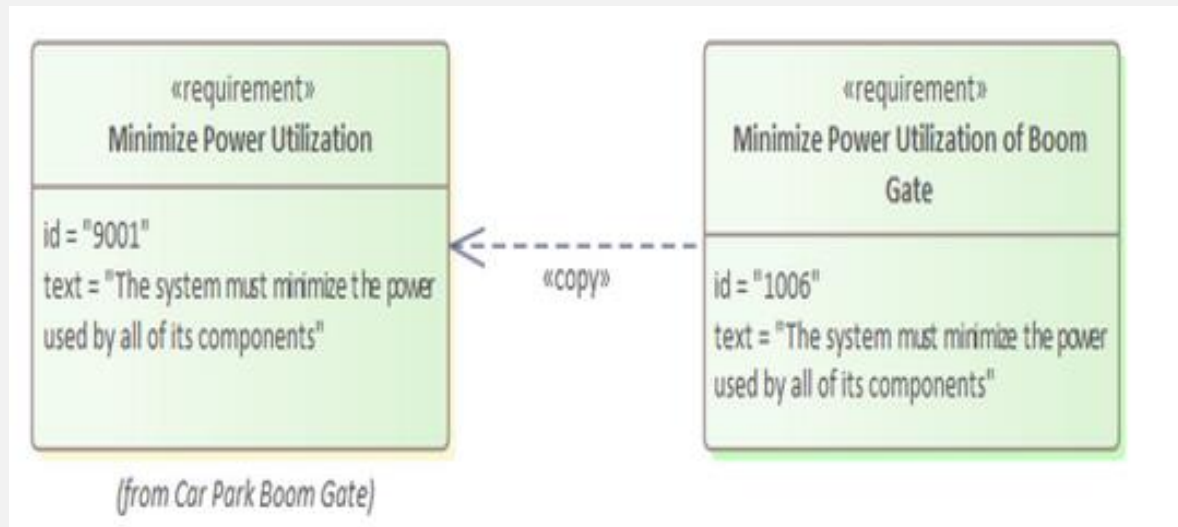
«requirement»
Minimize Power Utilization

id = "9001"
text = "The system must minimize the power used by all of its components"

(from Car Park Boom Gate)

«copy»

«requirement»
Minimize Power Utilization of Boom Gate

id = "1006"
text = "The system must minimize the power used by all of its components"